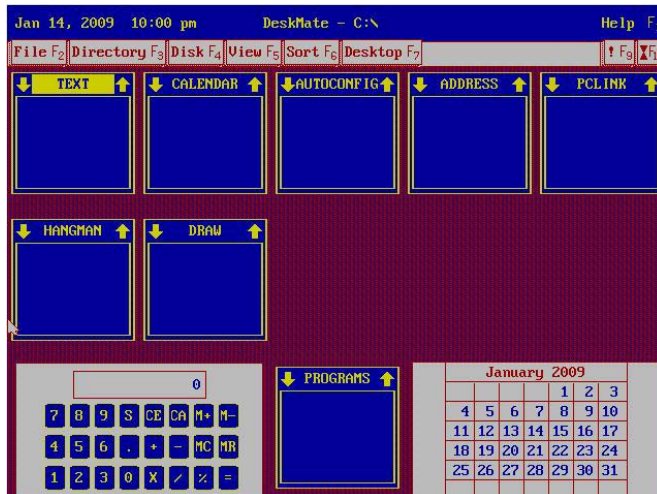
Jan 14, 2009 10:00 pm DeskMate - C:\ Help F

File F2 Directory F3 Disk F4 View F5 Sort F6 Desktop F7 ! F9 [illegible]

TEXT
CALENDAR
AUTOCONFIG
ADDRESS
PCLINK
HANGMAN
DRAW

0

7 8 9 S CE CA M+ M-
4 5 6 . + - MC MR
1 2 3 0 X / % =

PROGRAMS

January 2009

| | | | | | | |
|---|---|---|---|---|---|---|
| | | | | 1 | 2 | 3 |
| 4 | 5 | 6 | 7 | 8 | 9 | 10 |
| 11 | 12 | 13 | 14 | 15 | 16 | 17 |
| 18 | 19 | 20 | 21 | 22 | 23 | 24 |
| 25 | 26 | 27 | 28 | 29 | 30 | 31 |